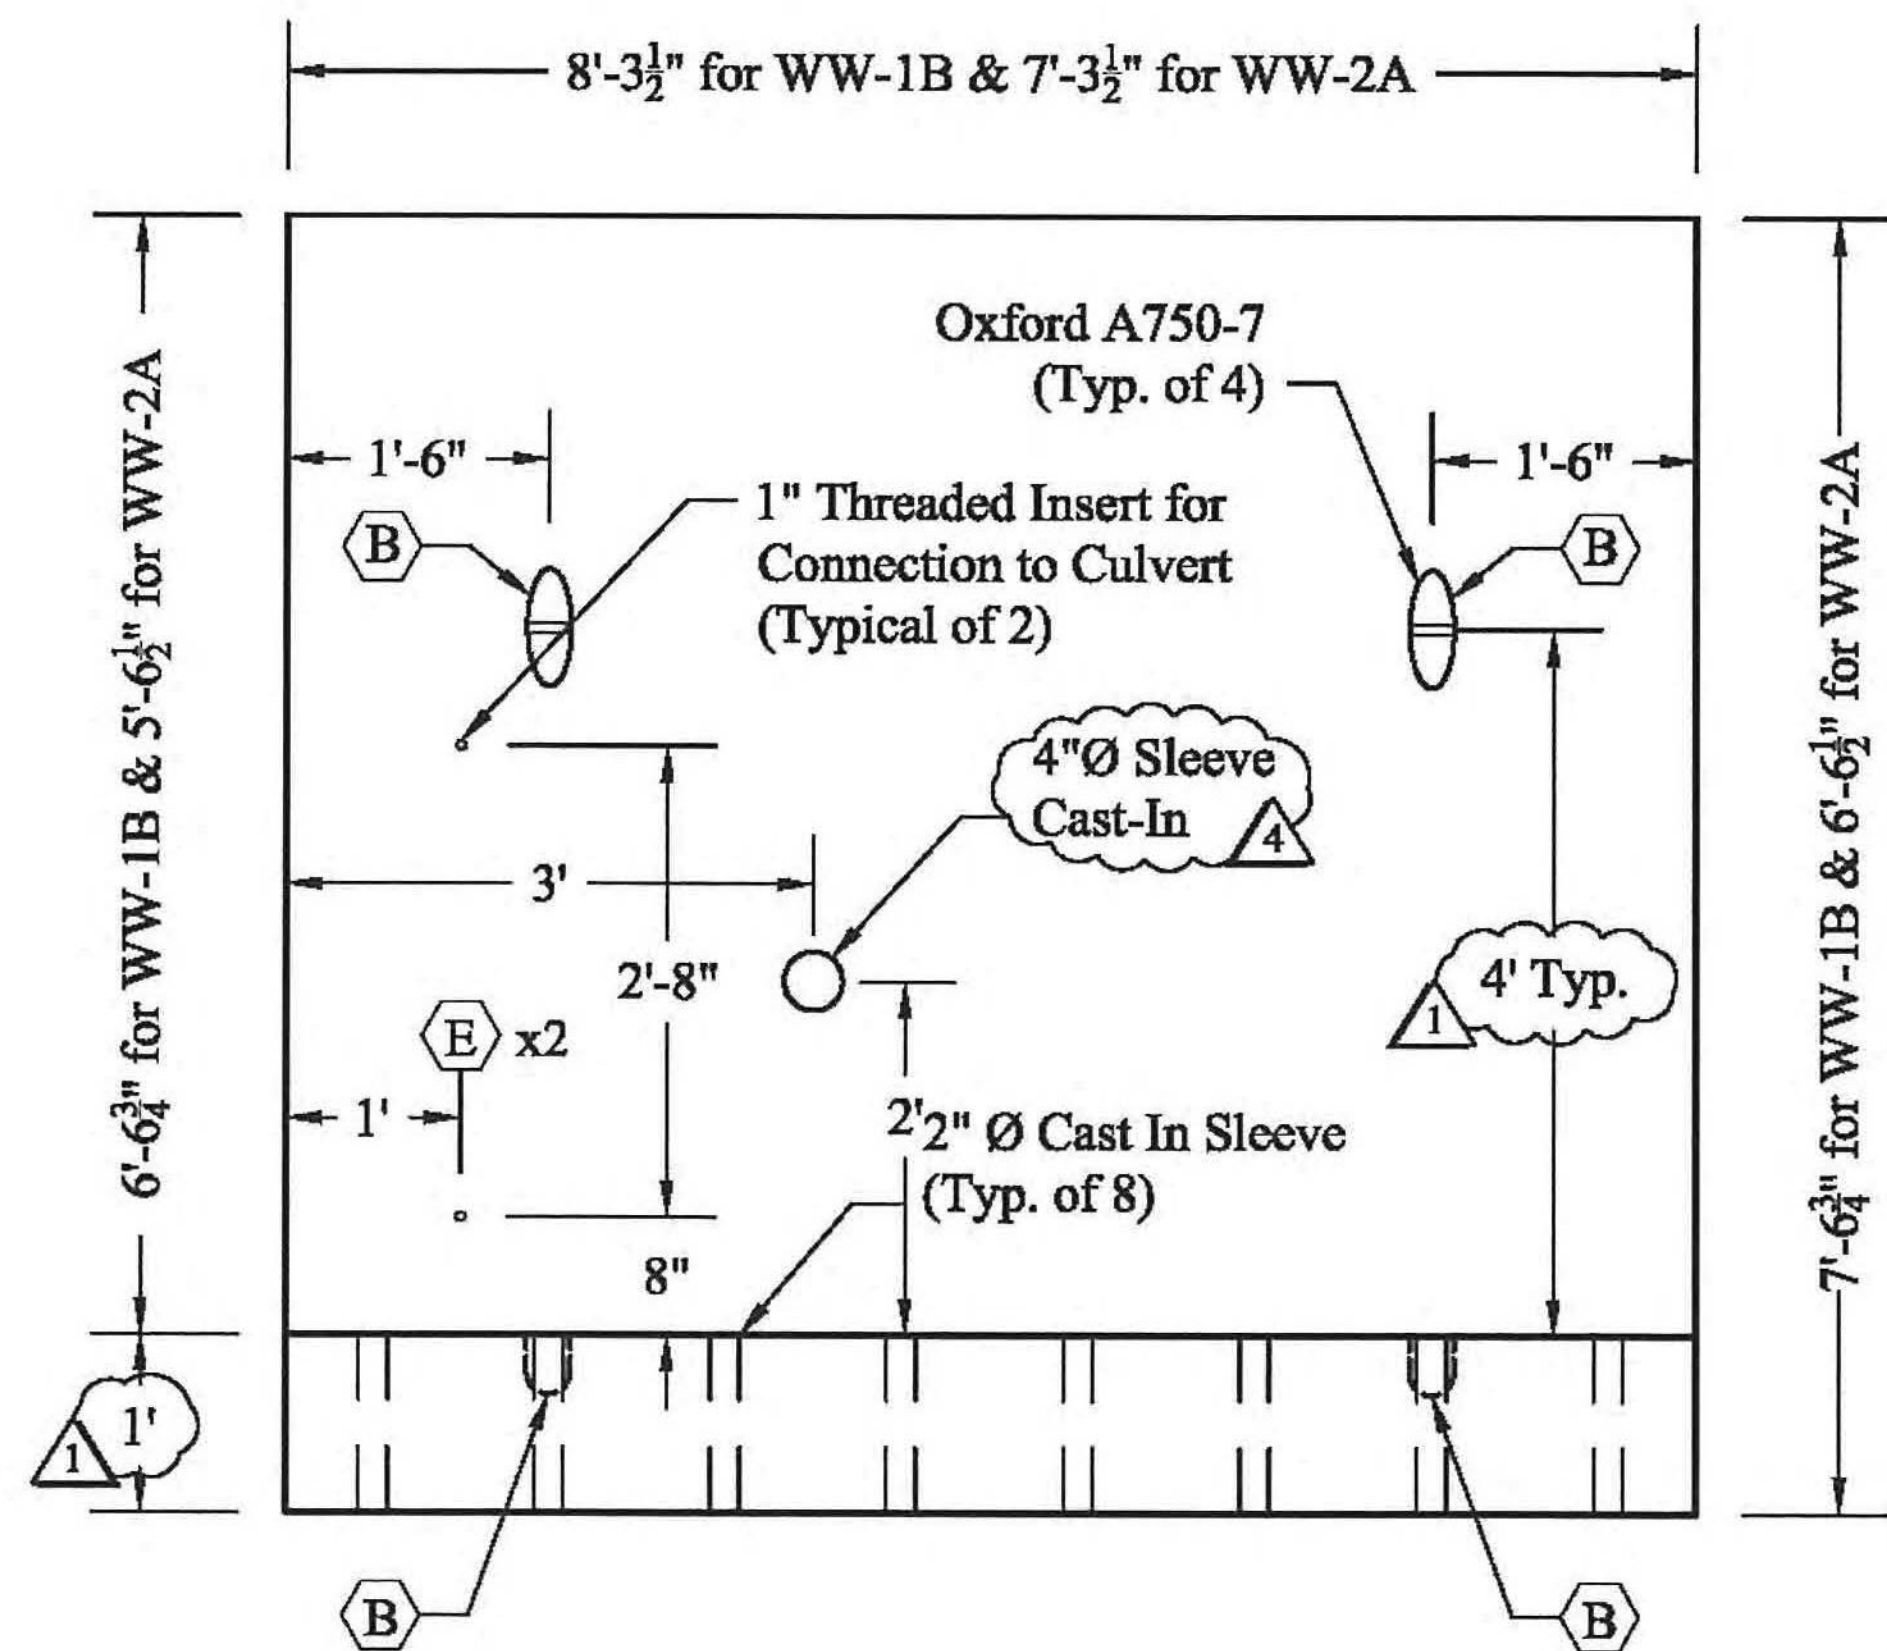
8'-3$\frac{1}{2}$" for WW-1B & 7'-3$\frac{1}{2}$" for WW-2A

6'-6$\frac{3}{4}$" for WW-1B & 5'-6$\frac{1}{2}$" for WW-2A

7'-6$\frac{3}{4}$" for WW-1B & 6'-6$\frac{1}{2}$" for WW-2A

Oxford A750-7
(Typ. of 4)

1'-6"

1'-6"

B

B

1" Threaded Insert for Connection to Culvert (Typical of 2)

4"Ø Sleeve Cast-In

4

3'

2'-8"

4' Typ.

1

E

x2

1'

2'2" Ø Cast In Sleeve
(Typ. of 8)

8"

1

1'

B

B